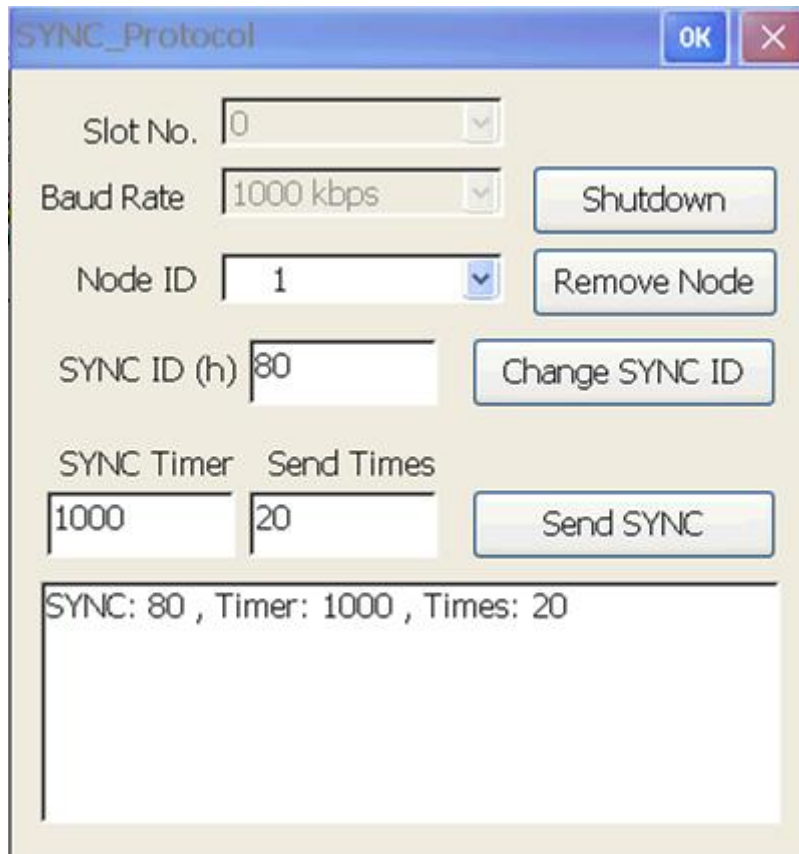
SYNC_Protocol

OK

×

Slot No. 0

Baud Rate 1000 kbps

Shutdown

Node ID 1

Remove Node

SYNC ID (h) 80

Change SYNC ID

SYNC Timer

Send Times

1000

20

Send SYNC

SYNC: 80 , Timer: 1000 , Times: 20